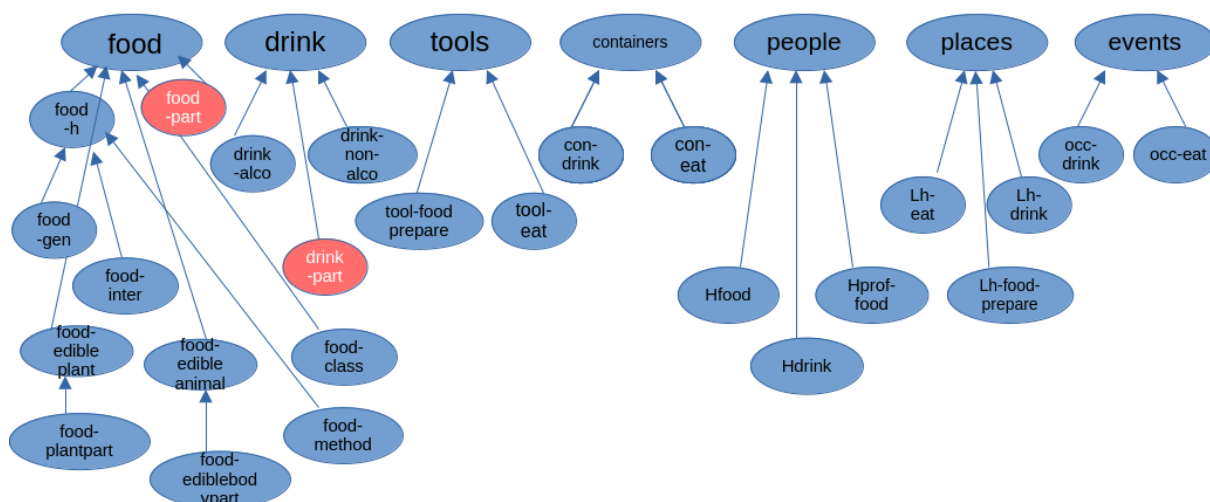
food
drink
tools
containers
people
places
events

food -h
food -part
drink -alco
drink-non-alco
con-drink
con-eat
occ-drink
occ-eat

food -gen
food-inter
tool-food prepare
tool-eat
drink -part
Lh-eat
Lh-drink
Lh-food-prepare
Hfood
Hprof-food
Hdrink

food-edible plant
food-edible animal
food-class
food-plantpart
food-method
food-ediblebod ypart